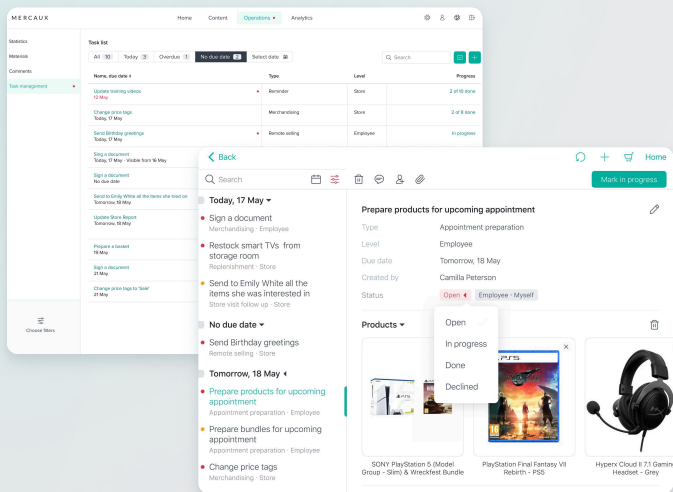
MERCAUX

Home Content Operations Analytics

Statistics
Materials
Comments
Task management

Choose filters

Task list

All 10 Today 3 Overdue 1 No due date 2 Select date

Search

| Name, due date | Type | Level | Progress |
|---|---|---|---|
| Update training videos 12 May | Reminder | Store | 2 of 16 done |
| Change price tags Today, 17 May | Merchandising | Store | 2 of 8 done |
| Send Birthday greetings Today, 17 May | Remote selling | Employee | In progress |
| Sign a document Today, 17 May · Visible from 16 May | | | |
| Sign a document No due date | | | |
| Send to Emily White all the items she tried on Tomorrow, 18 May | | | |
| Update Store Report Tomorrow, 18 May | | | |
| Prepare a basket 19 May | | | |
| Sign a document 21 May | | | |
| Change price tags to 'Sale' 21 May | | | |

Back

Home

Search

Mark in progress

Today, 17 May

Sign a document
Merchandising · Store

Restock smart TVs from storage room
Replenishment · Store

Send to Emily White all the items she was interested in
Store visit follow up · Store

No due date

Send Birthday greetings
Remote selling · Store

Tomorrow, 18 May

Prepare products for upcoming appointment
Appointment preparation · Employee

Prepare bundles for upcoming appointment
Appointment preparation · Employee

Change price tags
Merchandising · Store

Prepare products for upcoming appointment

Type Appointment preparation
Level Employee
Due date Tomorrow, 18 May
Created by Camilla Peterson
Status Open Employee · Myself

Open
In progress
Done
Declined

Products

SONY PlayStation 5 (Model Group - Slim) & Wreckfest Bundle

PlayStation Final Fantasy VII Rebirth - PS5

Hyperx Cloud II 7.1 Gaming Headset - Grey